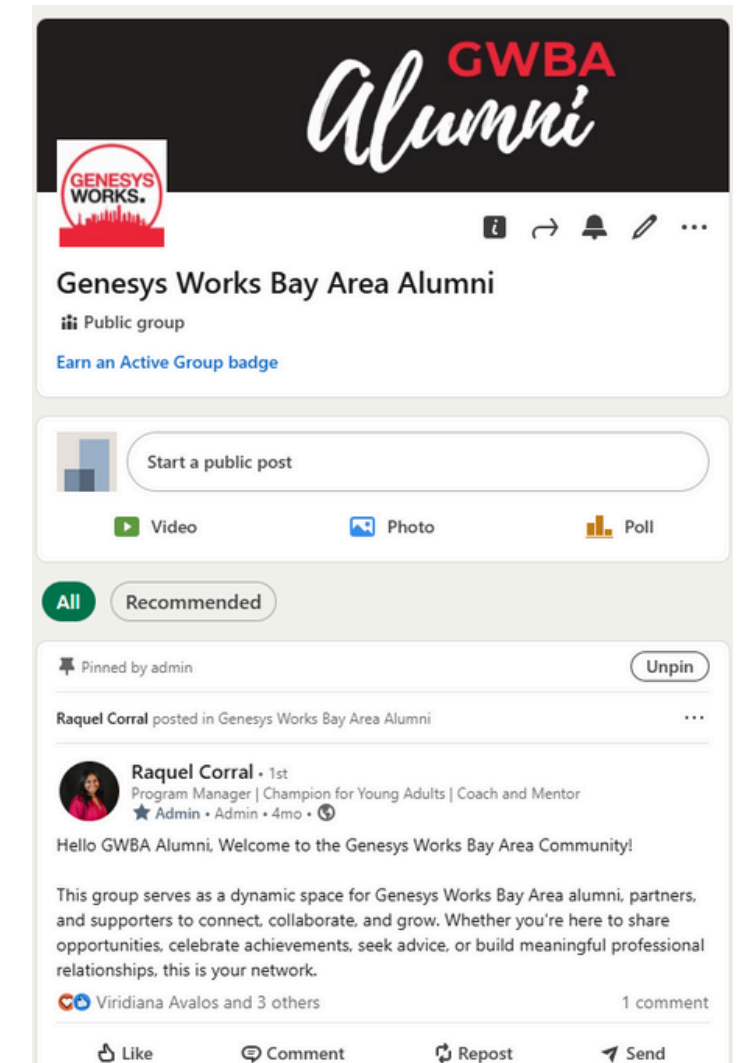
GWBA
Alumni

GENESYS WORKS.

Genesys Works Bay Area Alumni

Public group

Earn an Active Group badge

Start a public post

Video Photo Poll

All Recommended

Pinned by admin Unpin

Raquel Corral posted in Genesys Works Bay Area Alumni ···

Raquel Corral • 1st
Program Manager | Champion for Young Adults | Coach and Mentor
Admin • Admin • 4mo •

Hello GWBA Alumni, Welcome to the Genesys Works Bay Area Community!

This group serves as a dynamic space for Genesys Works Bay Area alumni, partners, and supporters to connect, collaborate, and grow. Whether you're here to share opportunities, celebrate achievements, seek advice, or build meaningful professional relationships, this is your network.

Viridiana Avalos and 3 others 1 comment

Like Comment Repost Send